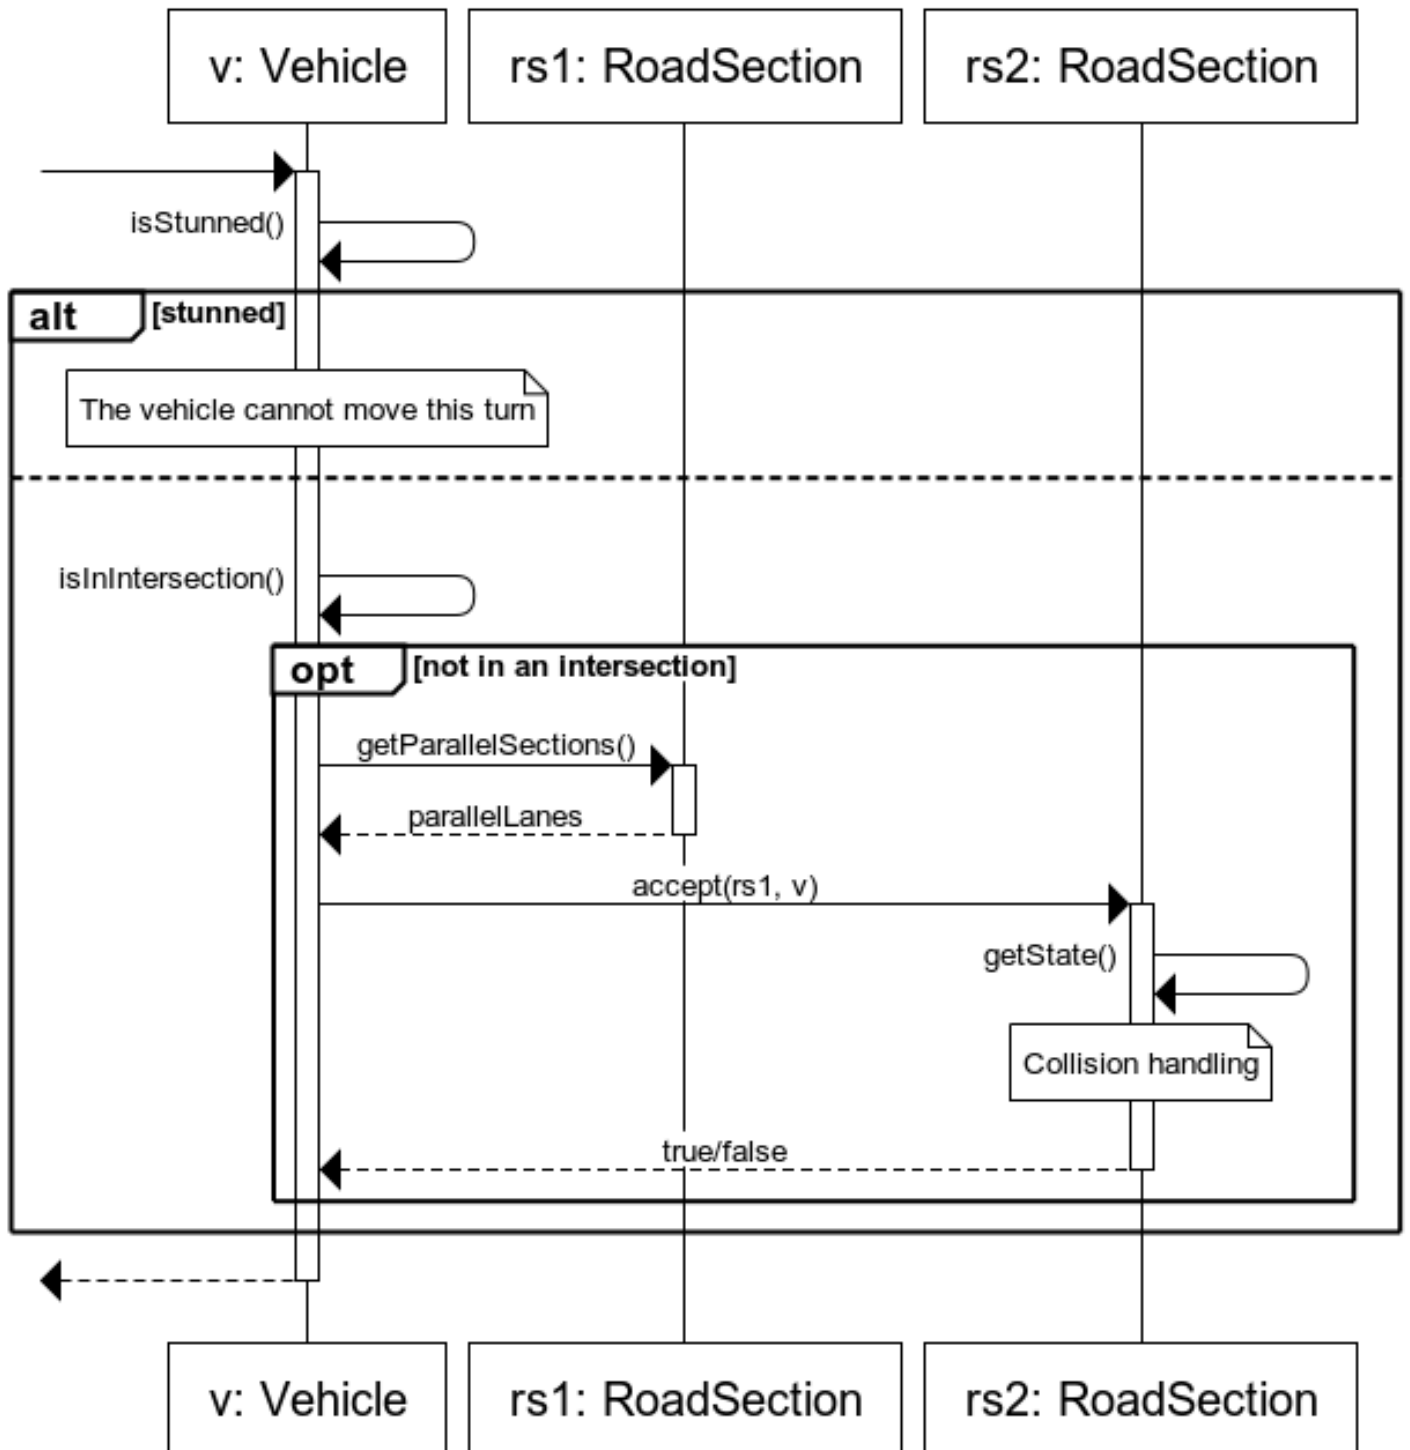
v: Vehicle
rs1: RoadSection
rs2: RoadSection

isStunned()

alt [stunned]

The vehicle cannot move this turn

isInIntersection()

opt [not in an intersection]

getParallelSections()

parallelLanes

accept(rs1, v)

getState()

Collision handling

true/false

v: Vehicle
rs1: RoadSection
rs2: RoadSection